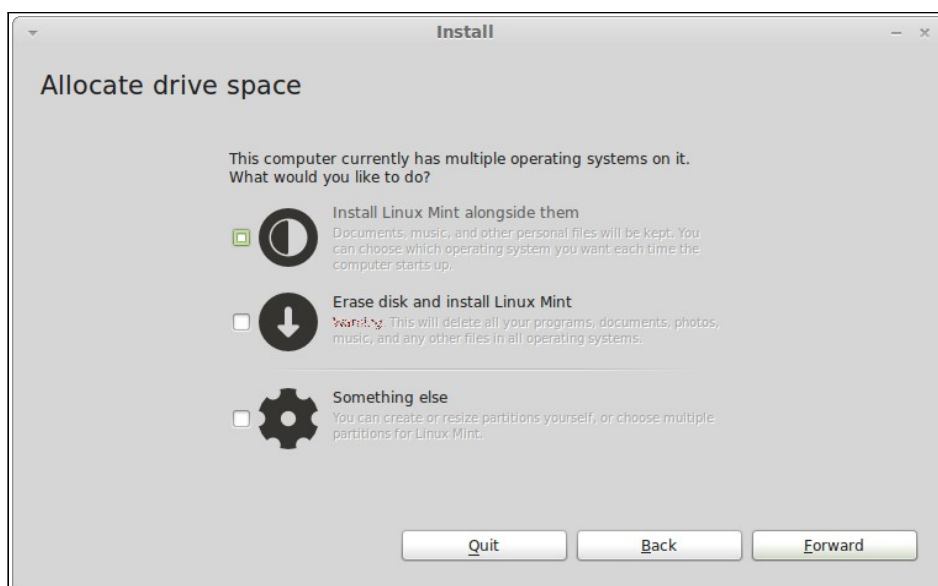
Install

Allocate drive space

This computer currently has multiple operating systems on it.
What would you like to do?

Install Linux Mint alongside them
Documents, music, and other personal files will be kept. You can choose which operating system you want each time the computer starts up.

Erase disk and install Linux Mint
Warning: This will delete all your programs, documents, photos, music, and any other files in all operating systems.

Something else
You can create or resize partitions yourself, or choose multiple partitions for Linux Mint.

Quit
Back
Forward